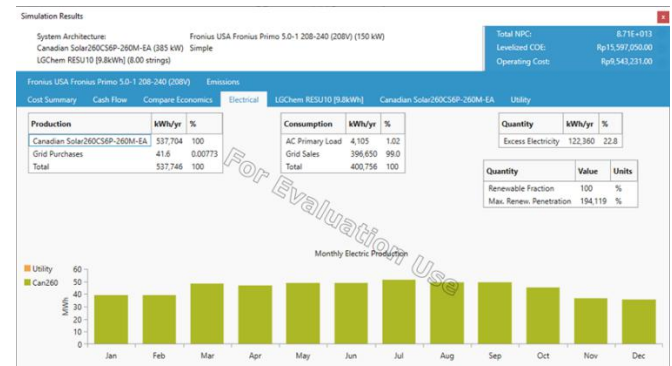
Simulation Results

System Architecture:
Canadian Solar260CS6P-260M-EA (385 kW)
LGChem RESU10 [9.8kWh] (8.00 strings)

Fronius USA Fronius Primo 5.0-1 208-240 (208V) (150 kW)
Simple

Total NPC: 8.71E+013
Levelized COE: Rp15,597,050.00
Operating Cost: Rp9,543,231.00

Fronius USA Fronius Primo 5.0-1 208-240 (208V) Emissions

Cost Summary Cash Flow Compare Economics Electrical LGChem RESU10 [9.8kWh] Canadian Solar260CS6P-260M-EA Utility

| Production | kWh/yr | % |
|---|---|---|
| Canadian Solar260CS6P-260M-EA | 537,704 | 100 |
| Grid Purchases | 41.6 | 0.00773 |
| Total | 537,746 | 100 |

| Consumption | kWh/yr | % |
|---|---|---|
| AC Primary Load | 4,105 | 1.02 |
| Grid Sales | 396,650 | 99.0 |
| Total | 400,756 | 100 |

| Quantity | kWh/yr | % |
|---|---|---|
| Excess Electricity | 122,360 | 22.8 |

| Quantity | Value | Units |
|---|---|---|
| Renewable Fraction | 100 | % |
| Max. Renew. Penetration | 194,119 | % |

For Evaluation Use

Monthly Electric Production

Utility
Can260

MWh
60
50
40
30
20
10
0

Jan Feb Mar Apr May Jun Jul Aug Sep Oct Nov Dec